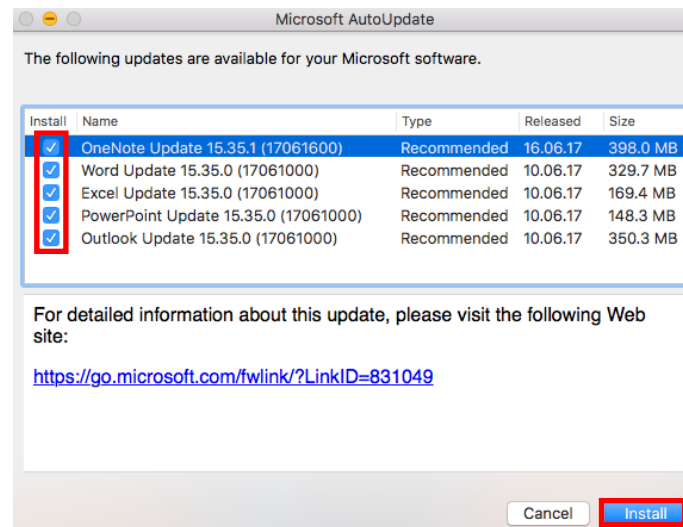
Microsoft AutoUpdate

The following updates are available for your Microsoft software.

| Install | Name | Type | Released | Size |
|---|---|---|---|---|
| ✓ | OneNote Update 15.35.1 (17061600) | Recommended | 16.06.17 | 398.0 MB |
| ✓ | Word Update 15.35.0 (17061000) | Recommended | 10.06.17 | 329.7 MB |
| ✓ | Excel Update 15.35.0 (17061000) | Recommended | 10.06.17 | 169.4 MB |
| ✓ | PowerPoint Update 15.35.0 (17061000) | Recommended | 10.06.17 | 148.3 MB |
| ✓ | Outlook Update 15.35.0 (17061000) | Recommended | 10.06.17 | 350.3 MB |

For detailed information about this update, please visit the following Web site:

https://go.microsoft.com/fwlink/?LinkID=831049

Cancel
Install